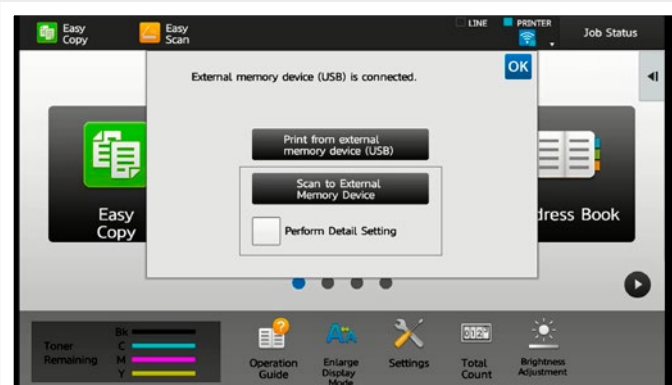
Easy Copy
Easy Scan
LINE
PRINTER
Job Status

External memory device (USB) is connected.
OK

Print from external memory device (USB)

Scan to External Memory Device

Perform Detail Setting

Easy Copy
dress Book

Toner Remaining
Bk
C
M
Y

Operation Guide
Enlarge Display Mode
Settings
Total Count
Brightness Adjustment